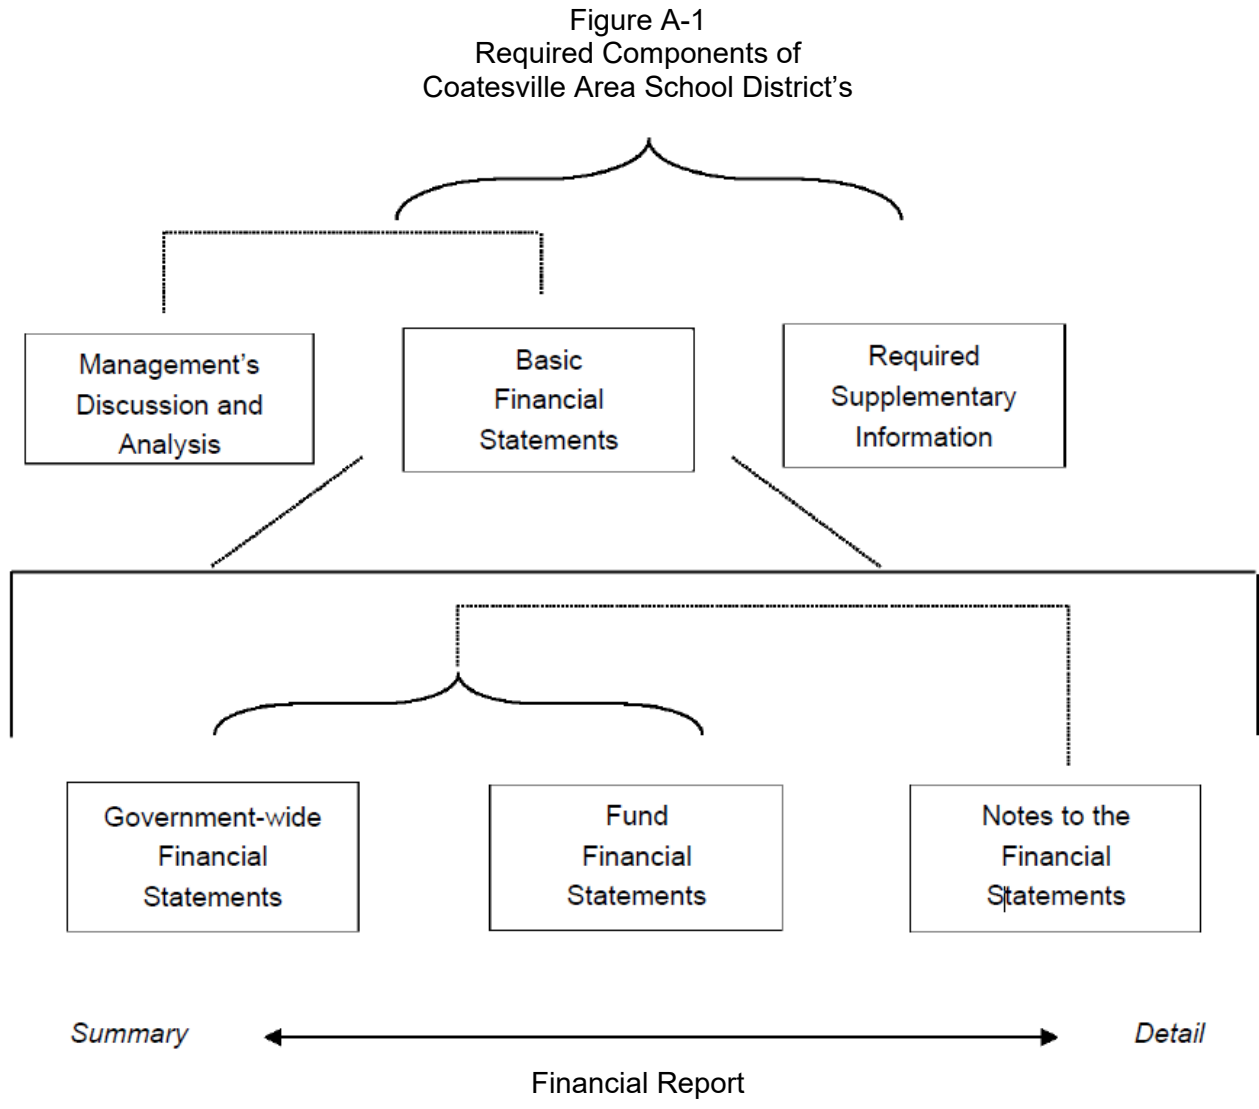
Figure A-1
Required Components of
Coatesville Area School District's

Management's Discussion and Analysis

Basic Financial Statements

Required Supplementary Information

Government-wide Financial Statements

Fund Financial Statements

Notes to the Financial Statements

Summary

Detail

Financial Report